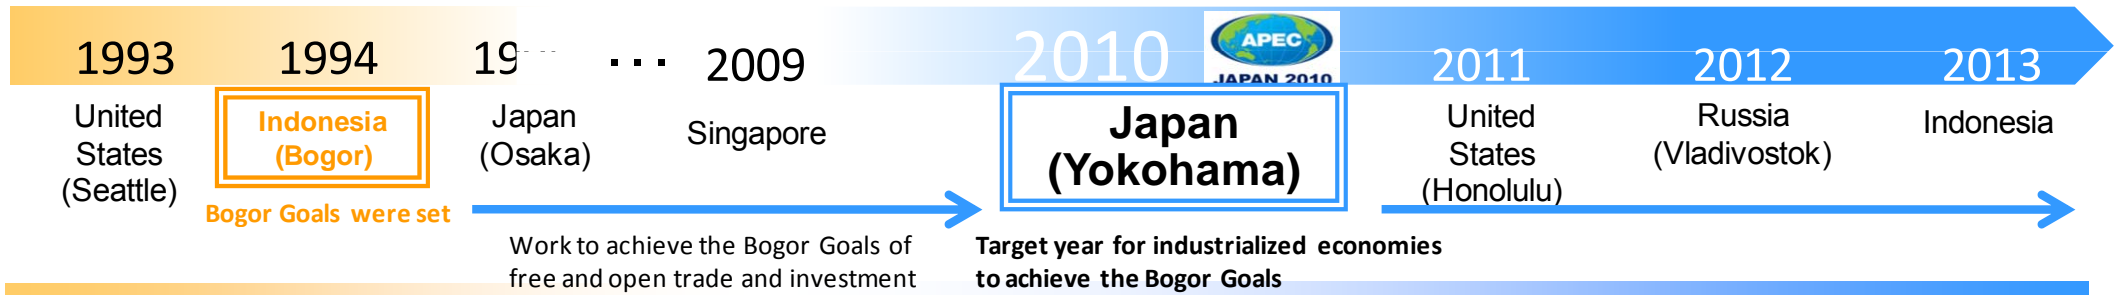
1993

United States (Seattle)

1994

Indonesia (Bogor)

Bogor Goals were set

19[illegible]

Japan (Osaka)

・・・

2009

Singapore

Work to achieve the Bogor Goals of free and open trade and investment

2010

APEC JAPAN 2010

Japan (Yokohama)

Target year for industrialized economies to achieve the Bogor Goals

2011

United States (Honolulu)

2012

Russia (Vladivostok)

2013

Indonesia